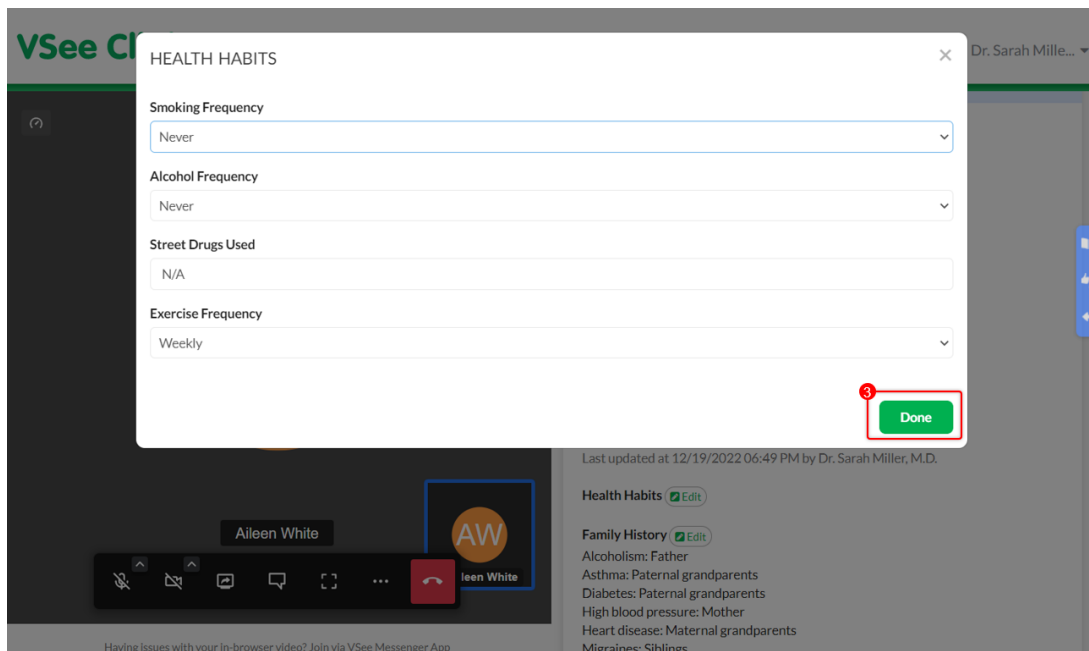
VSee Cl

Dr. Sarah Mille...

HEALTH HABITS

×

Smoking Frequency

Never

Alcohol Frequency

Never

Street Drugs Used

N/A

Exercise Frequency

Weekly

3

Done

Last updated at 12/19/2022 06:49 PM by Dr. Sarah Miller, M.D.

Health Habits Edit

Family History Edit
Alcoholism: Father
Asthma: Paternal grandparents
Diabetes: Paternal grandparents
High blood pressure: Mother
Heart disease: Maternal grandparents
Migraines: Siblings

Aileen White

AW

leen White

Having issues with your in-browser video? Join via VSee Messenger App